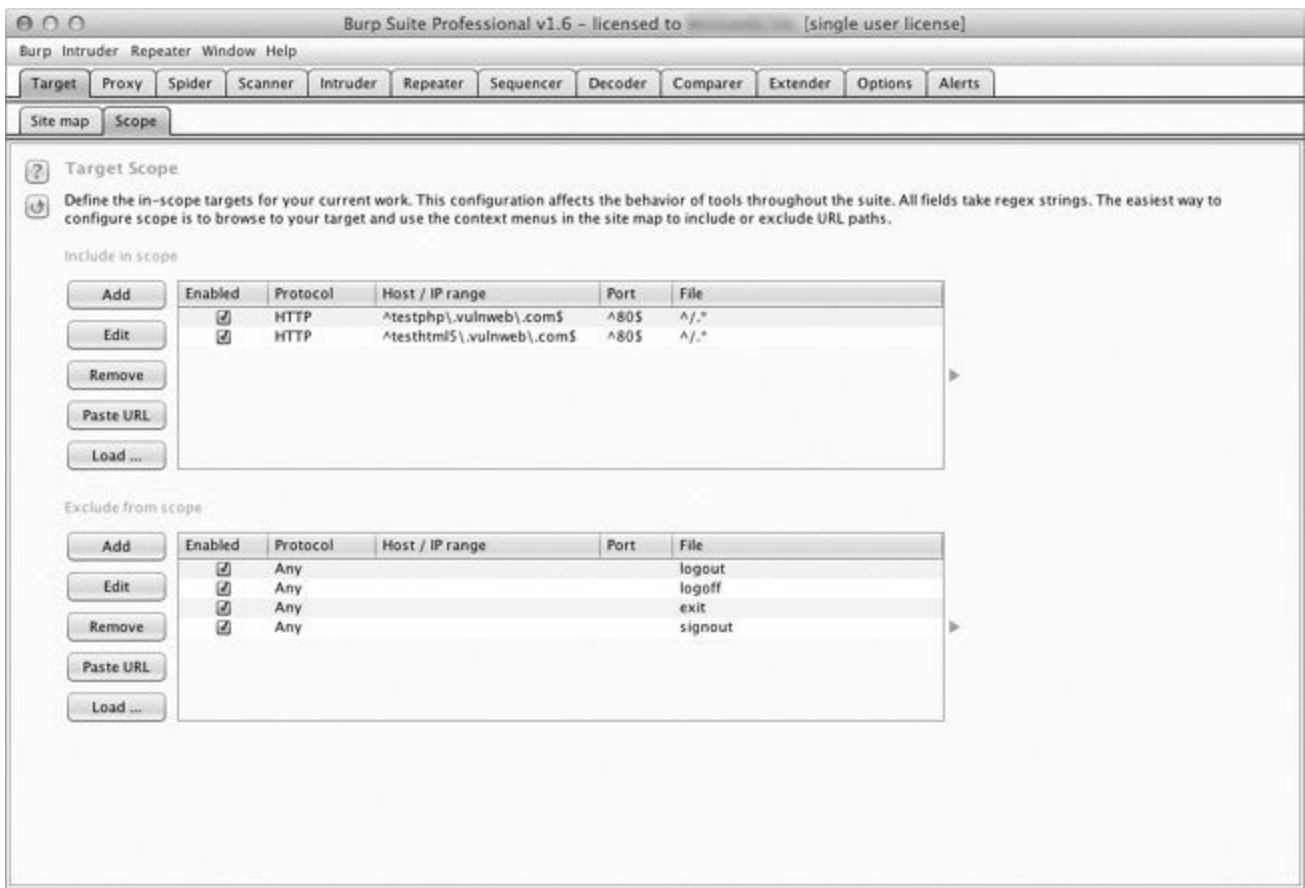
Burp Suite Professional v1.6 – licensed to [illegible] [single user license]

Burp Intruder Repeater Window Help

Target Proxy Spider Scanner Intruder Repeater Sequencer Decoder Comparer Extender Options Alerts

Site map Scope

?

Target Scope

Define the in-scope targets for your current work. This configuration affects the behavior of tools throughout the suite. All fields take regex strings. The easiest way to configure scope is to browse to your target and use the context menus in the site map to include or exclude URL paths.

Include in scope

Add
Edit
Remove
Paste URL
Load ...

| Enabled | Protocol | Host / IP range | Port | File |
|---|---|---|---|---|
| ☑ | HTTP | ^testphp\.vulnweb\.com$ | ^80$ | ^/.* |
| ☑ | HTTP | ^testhtml5\.vulnweb\.com$ | ^80$ | ^/.* |

Exclude from scope

Add
Edit
Remove
Paste URL
Load ...

| Enabled | Protocol | Host / IP range | Port | File |
|---|---|---|---|---|
| ☑ | Any | | | logout |
| ☑ | Any | | | logoff |
| ☑ | Any | | | exit |
| ☑ | Any | | | signout |